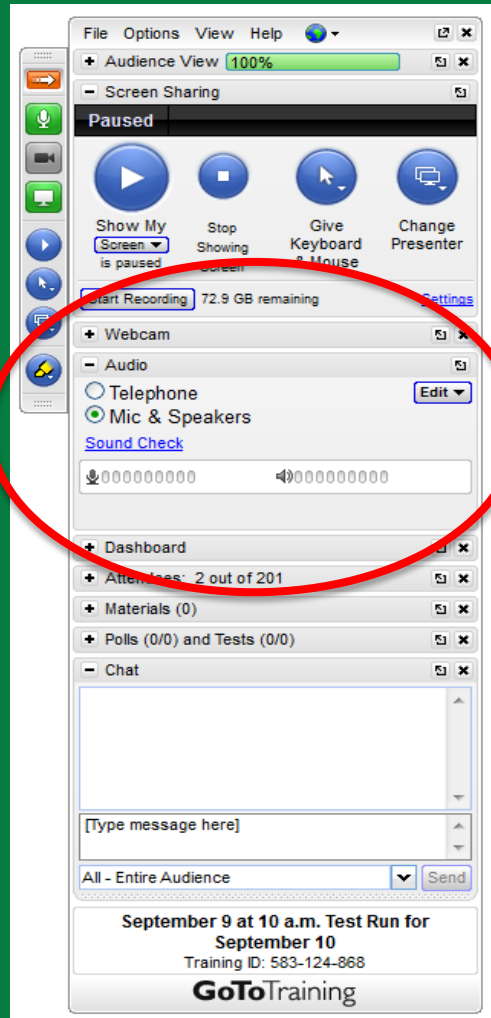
File Options View Help

Audience View 100%

Screen Sharing

Paused

Show My Screen is paused

Stop Showing Screen

Give Keyboard & Mouse

Change Presenter

Start Recording 72.9 GB remaining Settings

Webcam

Audio

Telephone

Mic & Speakers

Edit

Sound Check

Dashboard

Attendees: 2 out of 201

Materials (0)

Polls (0/0) and Tests (0/0)

Chat

[Type message here]

All - Entire Audience

Send

September 9 at 10 a.m. Test Run for September 10

Training ID: 583-124-868

GoToTraining